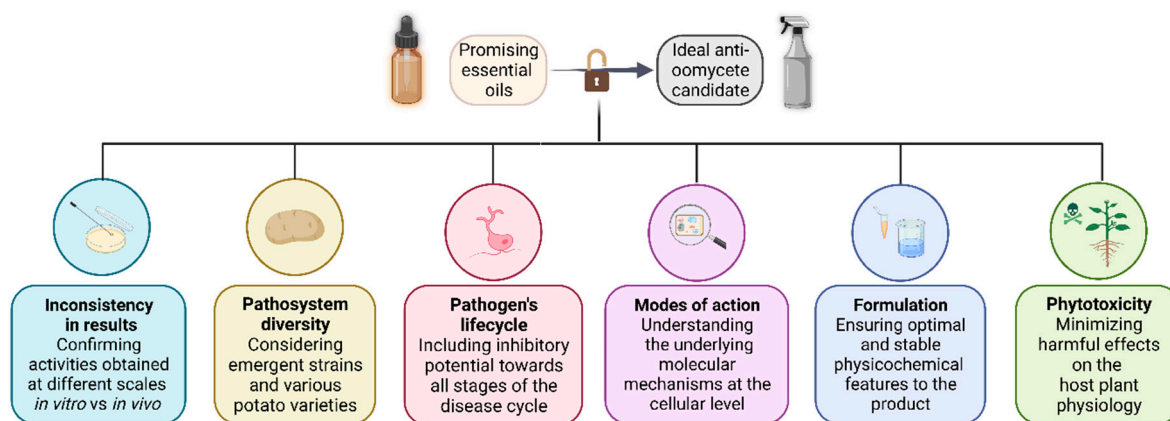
Promising essential oils

Ideal anti-oomycete candidate

**Inconsistency in results**
Confirming activities obtained at different scales *in vitro* vs *in vivo*

**Pathosystem diversity**
Considering emergent strains and various potato varieties

**Pathogen's lifecycle**
Including inhibitory potential towards all stages of the disease cycle

**Modes of action**
Understanding the underlying molecular mechanisms at the cellular level

**Formulation**
Ensuring optimal and stable physicochemical features to the product

**Phytotoxicity**
Minimizing harmful effects on the host plant physiology